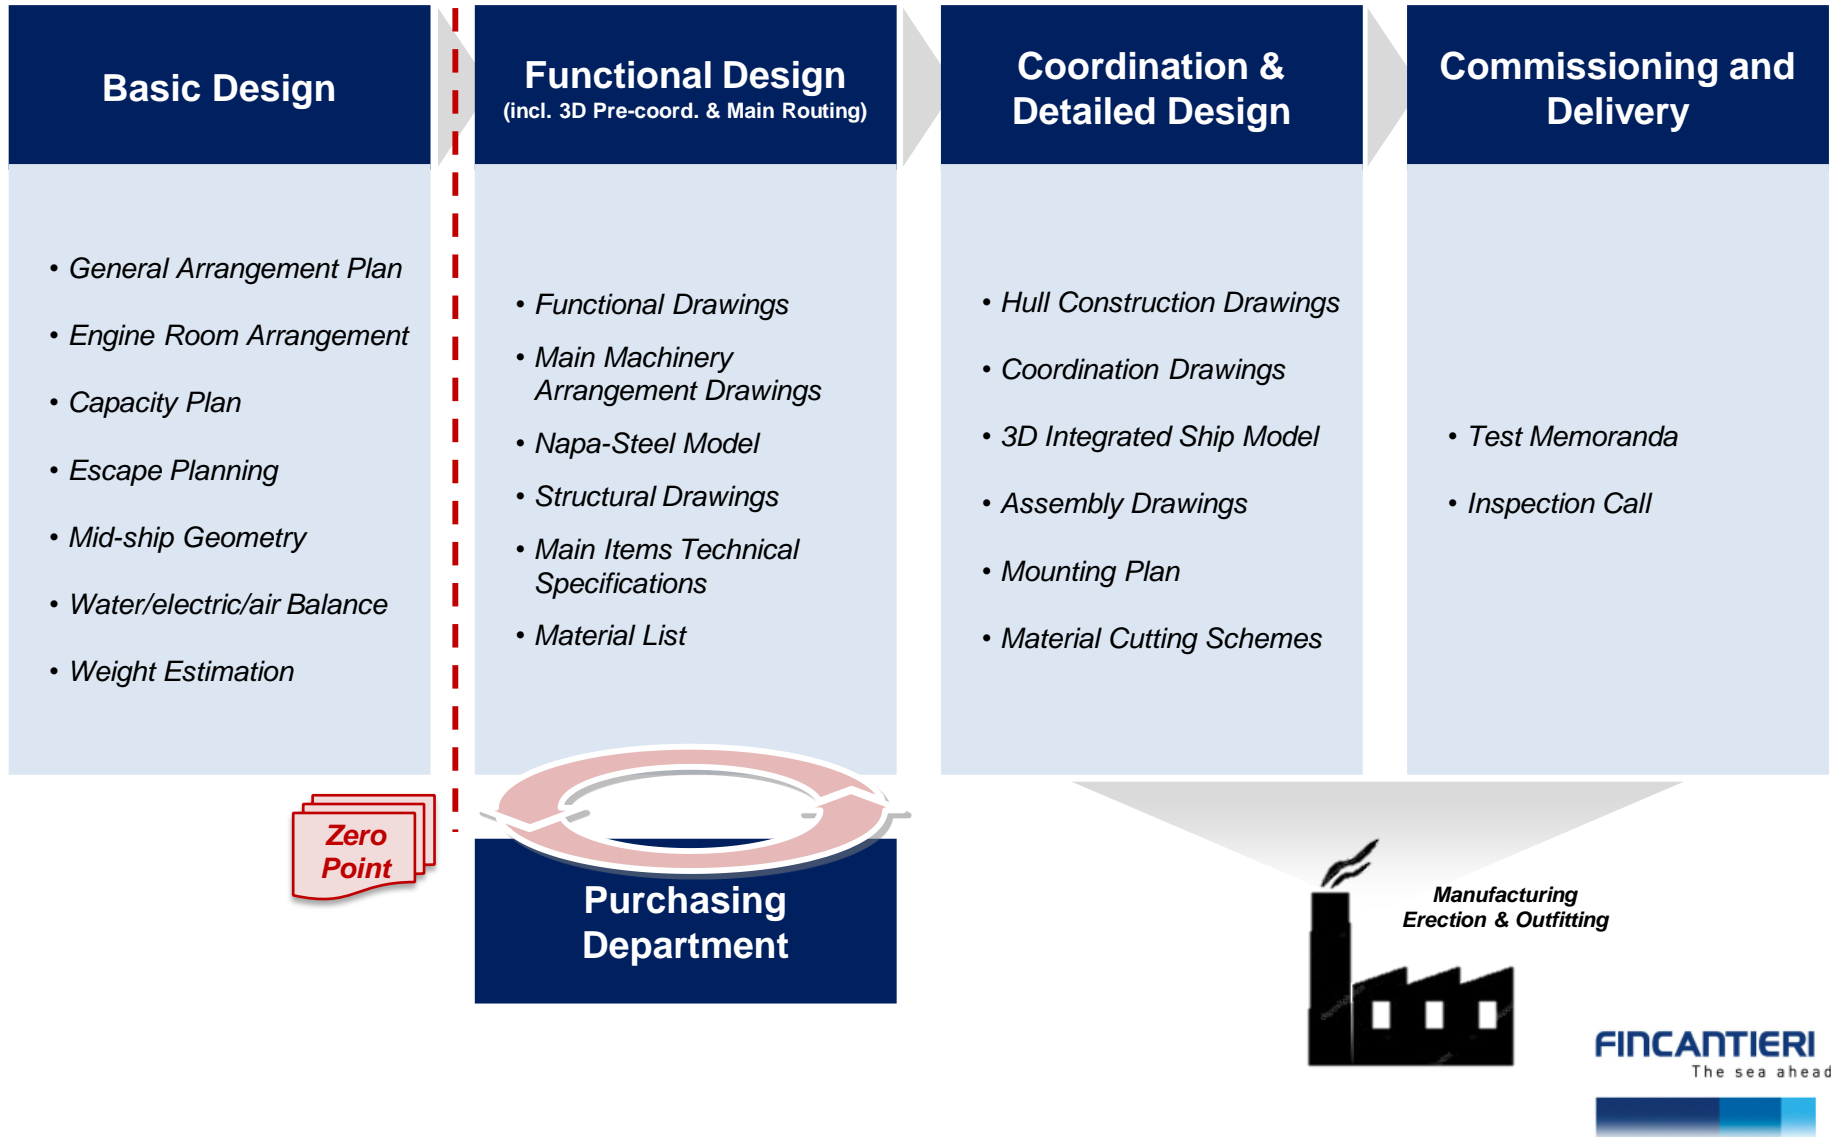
Basic Design

- General Arrangement Plan
- Engine Room Arrangement
- Capacity Plan
- Escape Planning
- Mid-ship Geometry
- Water/electric/air Balance
- Weight Estimation

Functional Design
(incl. 3D Pre-coord. & Main Routing)

- Functional Drawings
- Main Machinery Arrangement Drawings
- Napa-Steel Model
- Structural Drawings
- Main Items Technical Specifications
- Material List

Coordination & Detailed Design

- Hull Construction Drawings
- Coordination Drawings
- 3D Integrated Ship Model
- Assembly Drawings
- Mounting Plan
- Material Cutting Schemes

Commissioning and Delivery

- Test Memoranda
- Inspection Call

Zero Point

Purchasing Department

Manufacturing Erection & Outfitting

FINCANTIERI
The sea ahead